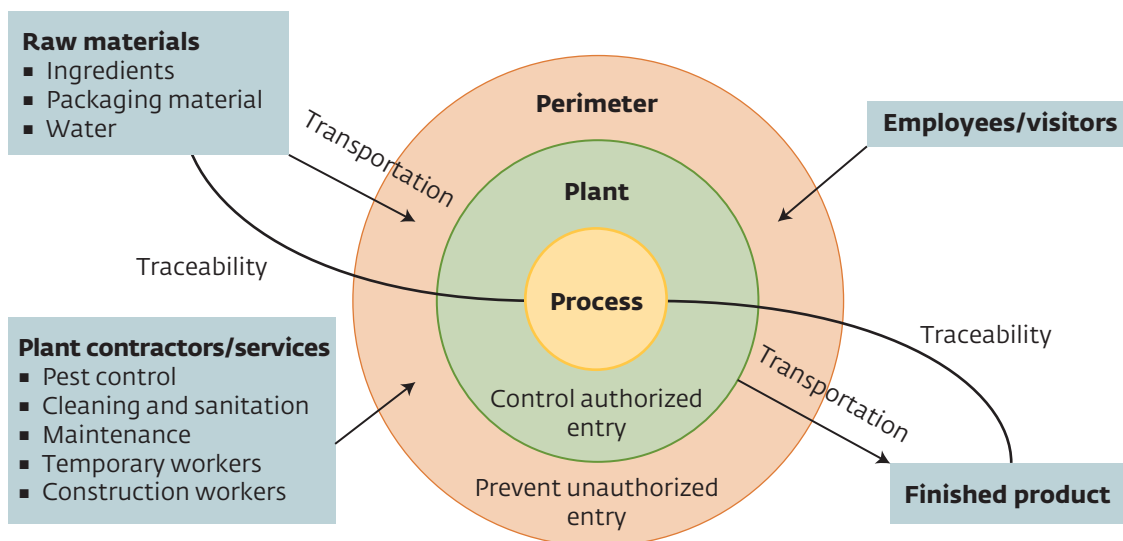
Raw materials
- Ingredients
- Packaging material
- Water

Transportation

Perimeter

Employees/visitors

Plant

Traceability

Process

Traceability

Plant contractors/services
- Pest control
- Cleaning and sanitation
- Maintenance
- Temporary workers
- Construction workers

Transportation

Control authorized entry

Prevent unauthorized entry

Finished product